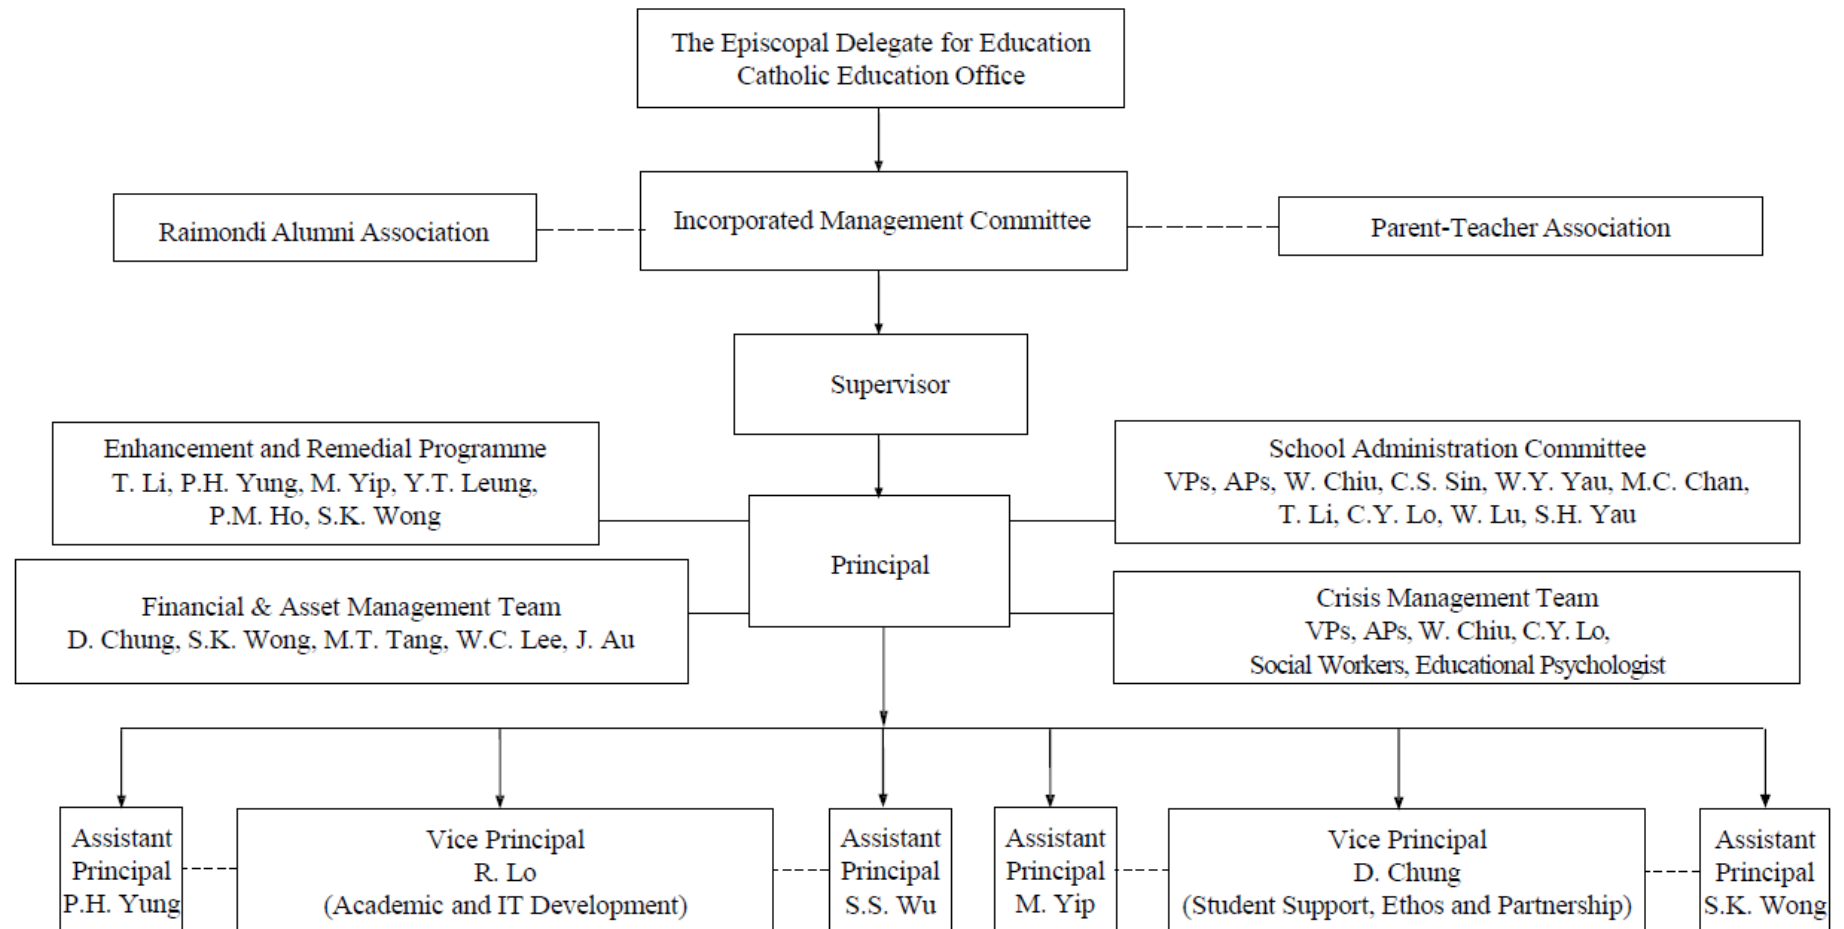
The Episcopal Delegate for Education
Catholic Education Office

Raimondi Alumni Association

Incorporated Management Committee

Parent-Teacher Association

Supervisor

Enhancement and Remedial Programme
T. Li, P.H. Yung, M. Yip, Y.T. Leung, P.M. Ho, S.K. Wong

School Administration Committee
VPs, APs, W. Chiu, C.S. Sin, W.Y. Yau, M.C. Chan, T. Li, C.Y. Lo, W. Lu, S.H. Yau

Principal

Financial & Asset Management Team
D. Chung, S.K. Wong, M.T. Tang, W.C. Lee, J. Au

Crisis Management Team
VPs, APs, W. Chiu, C.Y. Lo, Social Workers, Educational Psychologist

Assistant Principal P.H. Yung

Vice Principal
R. Lo
(Academic and IT Development)

Assistant Principal S.S. Wu

Assistant Principal M. Yip

Vice Principal
D. Chung
(Student Support, Ethos and Partnership)

Assistant Principal S.K. Wong